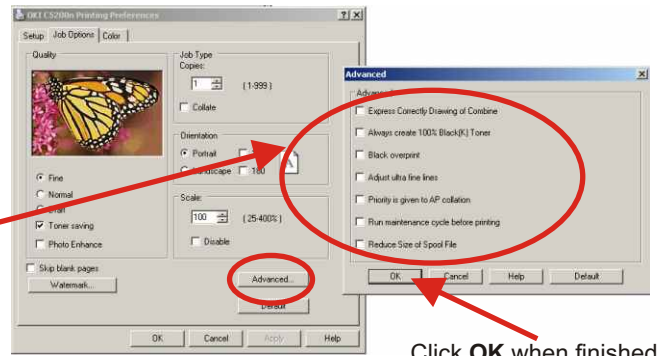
OKI C5200n Printing Preferences

?|X

Setup | Job Options | Color

Quality

Fine

Normal

Draft

Toner saving

Photo Enhance

Skip blank pages

Watermark...

Job Type

Copies:

1

( 1-999 )

Collate

Orientation

Portrait

Landscape

180

Scale:

100

( 25-400% )

Disable

Advanced...

Default

OK

Cancel

Apply

Help

Advanced

X

Advanced

Express Correctly Drawing of Combine

Always create 100% Black(K) Toner

Black overprint

Adjust ultra fine lines

Priority is given to AP collation

Run maintenance cycle before printing

Reduce Size of Spool File

OK

Cancel

Help

Default

Click **OK** when finished